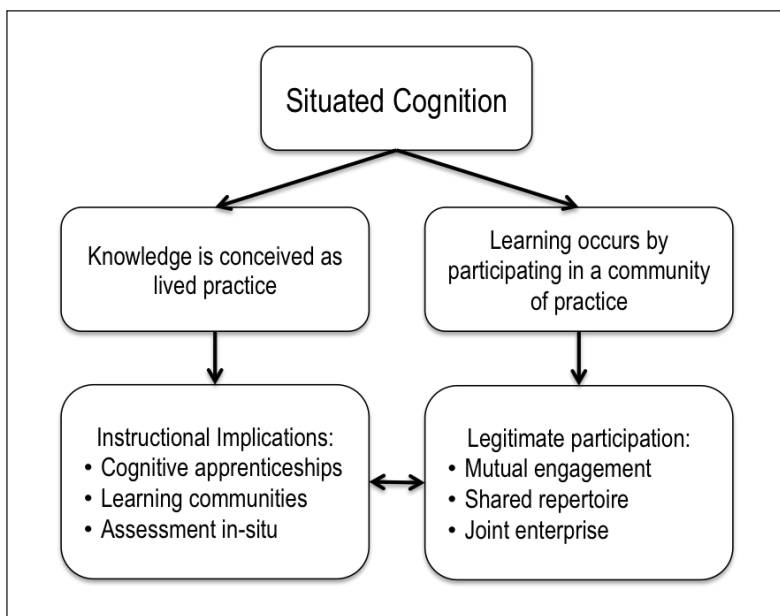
Situated Cognition

Knowledge is conceived as lived practice

Learning occurs by participating in a community of practice

Instructional Implications:
• Cognitive apprenticeships
• Learning communities
• Assessment in-situ

Legitimate participation:
• Mutual engagement
• Shared repertoire
• Joint enterprise